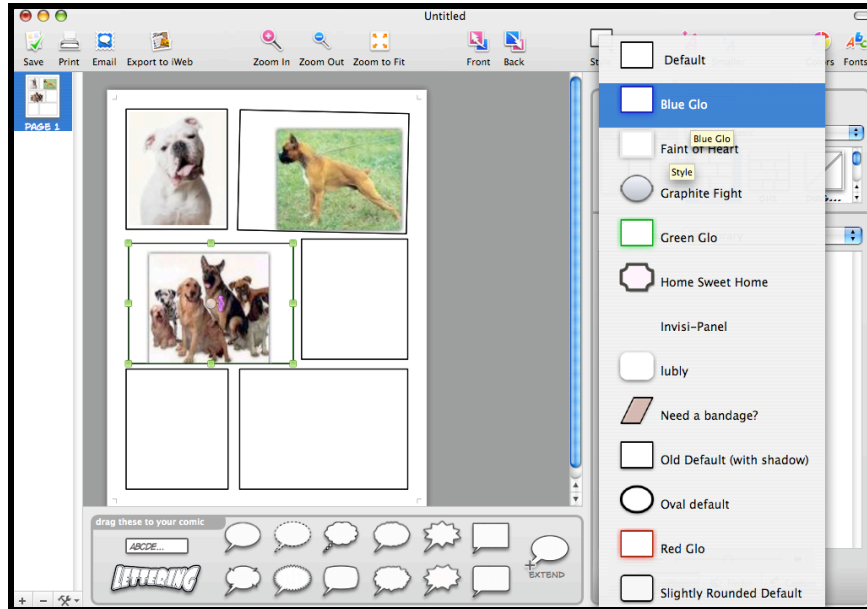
Untitled

Save Print Email Export to iWeb Zoom In Zoom Out Zoom to Fit Front Back Sty Colors Fonts

PAGE 1

Default
Blue Glo
Blue Glo
Faint of Heart
Style
Graphite Fight
Green Glo
Home Sweet Home
Invisi-Panel
lubly
Need a bandage?
Old Default (with shadow)
Oval default
Red Glo
Slightly Rounded Default

drag these to your comic
ABCDE...
LETTERING
EXTEND